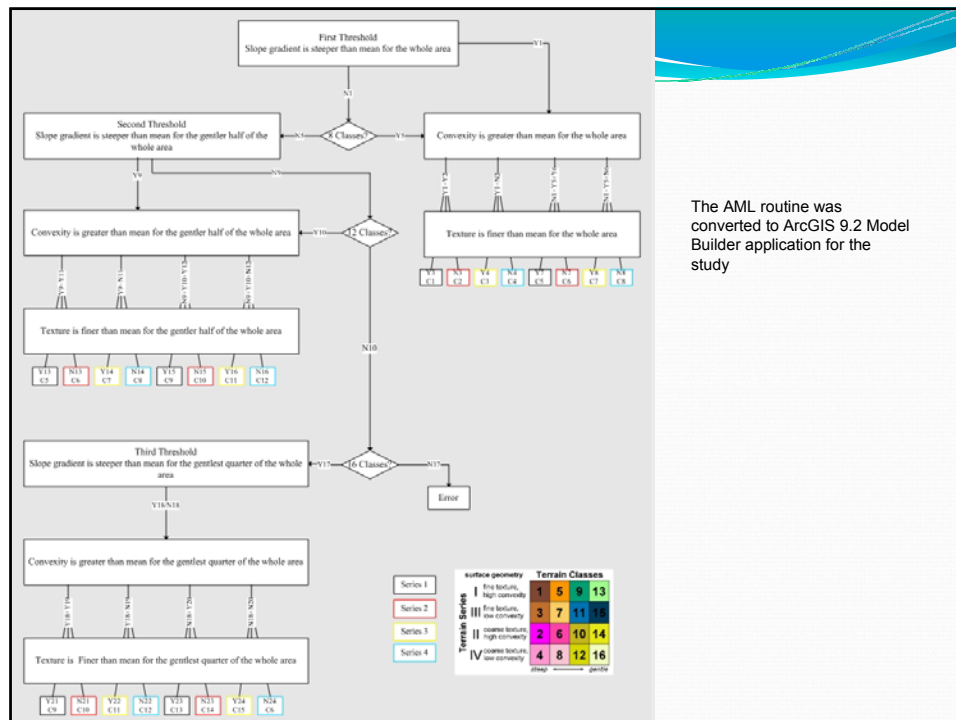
First Threshold
Slope gradient is steeper than mean for the whole area

Y1

N1

Second Threshold
Slope gradient is steeper than mean for the gentler half of the whole area

N5

8 Classes?

Y5

Convexity is greater than mean for the whole area

Y9

N9

Y1-Y2

Y1-N2

N1-Y5-Y6

N1-Y5-N6

Convexity is greater than mean for the gentler half of the whole area

Y10

12 Classes?

Texture is finer than mean for the whole area

Y3 C1 | N3 C2 | Y4 C3 | N4 C4 | Y7 C5 | N7 C6 | Y8 C7 | N8 C8

Y9-Y11 | Y9-N11 | N9-Y10-Y12 | N9-Y10-N12

Texture is finer than mean for the gentler half of the whole area

Y13 C5 | N13 C6 | Y14 C7 | N14 C8 | Y15 C9 | N15 C10 | Y16 C11 | N16 C12

N10

Third Threshold
Slope gradient is steeper than mean for the gentlest quarter of the whole area

Y17

16 Classes?

N17

Error

Y18/N18

Convexity is greater than mean for the gentlest quarter of the whole area

Y18-Y19 | Y18-N19 | N18-Y20 | N18-N20

Texture is Finer than mean for the gentlest quarter of the whole area

Y21 C9 | N21 C10 | Y22 C11 | N22 C12 | Y23 C13 | N23 C14 | Y24 C15 | N24 C6

Series 1
Series 2
Series 3
Series 4

surface geometry
Terrain Classes
Terrain Series
I fine texture, high convexity
III fine texture, low convexity
II coarse texture, high convexity
IV coarse texture, low convexity
steep gentle

| | | | |
|---|---|---|---|
| 1 | 5 | 9 | 13 |
| 3 | 7 | 11 | 15 |
| 2 | 6 | 10 | 14 |
| 4 | 8 | 12 | 16 |

The AML routine was converted to ArcGIS 9.2 Model Builder application for the study